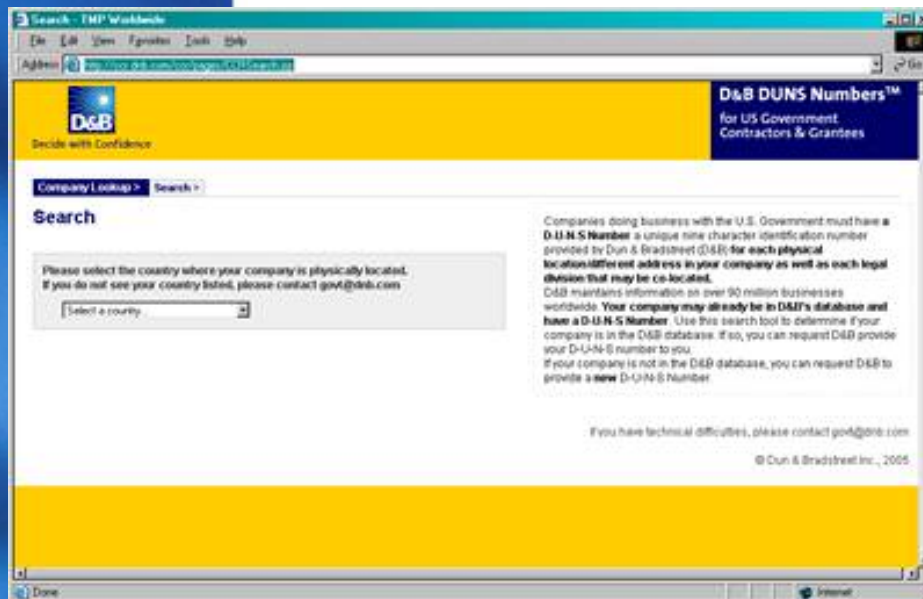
Search - TMP Worldwide

File Edit View Favorites Tools Help

Address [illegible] Go

D&B
Decide with Confidence

D&B DUNS Numbers™
for US Government Contractors & Grantees

Company Lookup > Search >

Search

Please select the country where your company is physically located.
If you do not see your country listed, please contact govt@dnb.com

Select a country

Companies doing business with the U.S. Government must have a D-U-N-S Number a unique nine character identification number provided by Dun & Bradstreet (D&B) for each physical location/different address in your company as well as each legal division that may be co-located.
D&B maintains information on over 90 million businesses worldwide. Your company may already be in D&B's database and have a D-U-N-S Number. Use this search tool to determine if your company is in the D&B database. If so, you can request D&B provide your D-U-N-S number to you.
If your company is not in the D&B database, you can request D&B to provide a new D-U-N-S Number.

If you have technical difficulties, please contact govt@dnb.com

© Dun & Bradstreet Inc., 2005

Done

Internet